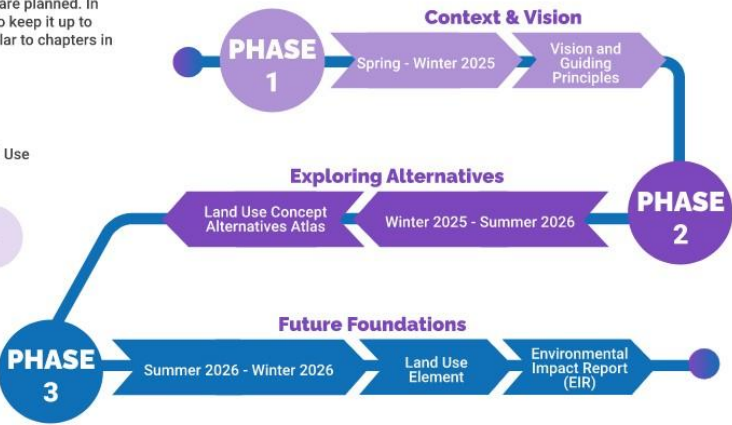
are planned. In
o keep it up to
lar to chapters in

Use

Context & Vision

PHASE 1

Spring - Winter 2025

Vision and Guiding Principles

Exploring Alternatives

Land Use Concept Alternatives Atlas

Winter 2025 - Summer 2026

PHASE 2

Future Foundations

PHASE 3

Summer 2026 - Winter 2026

Land Use Element

Environmental Impact Report (EIR)